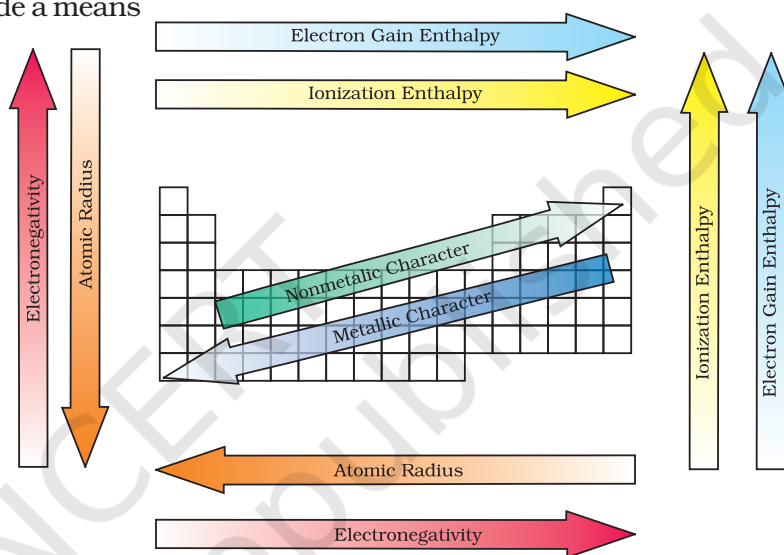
de a means

Electron Gain Enthalpy

Ionization Enthalpy

Electronegativity

Atomic Radius

Nonmetallic Character

Metallic Character

Ionization Enthalpy

Electron Gain Enthalpy

Atomic Radius

Electronegativity

NCERT not to be republished